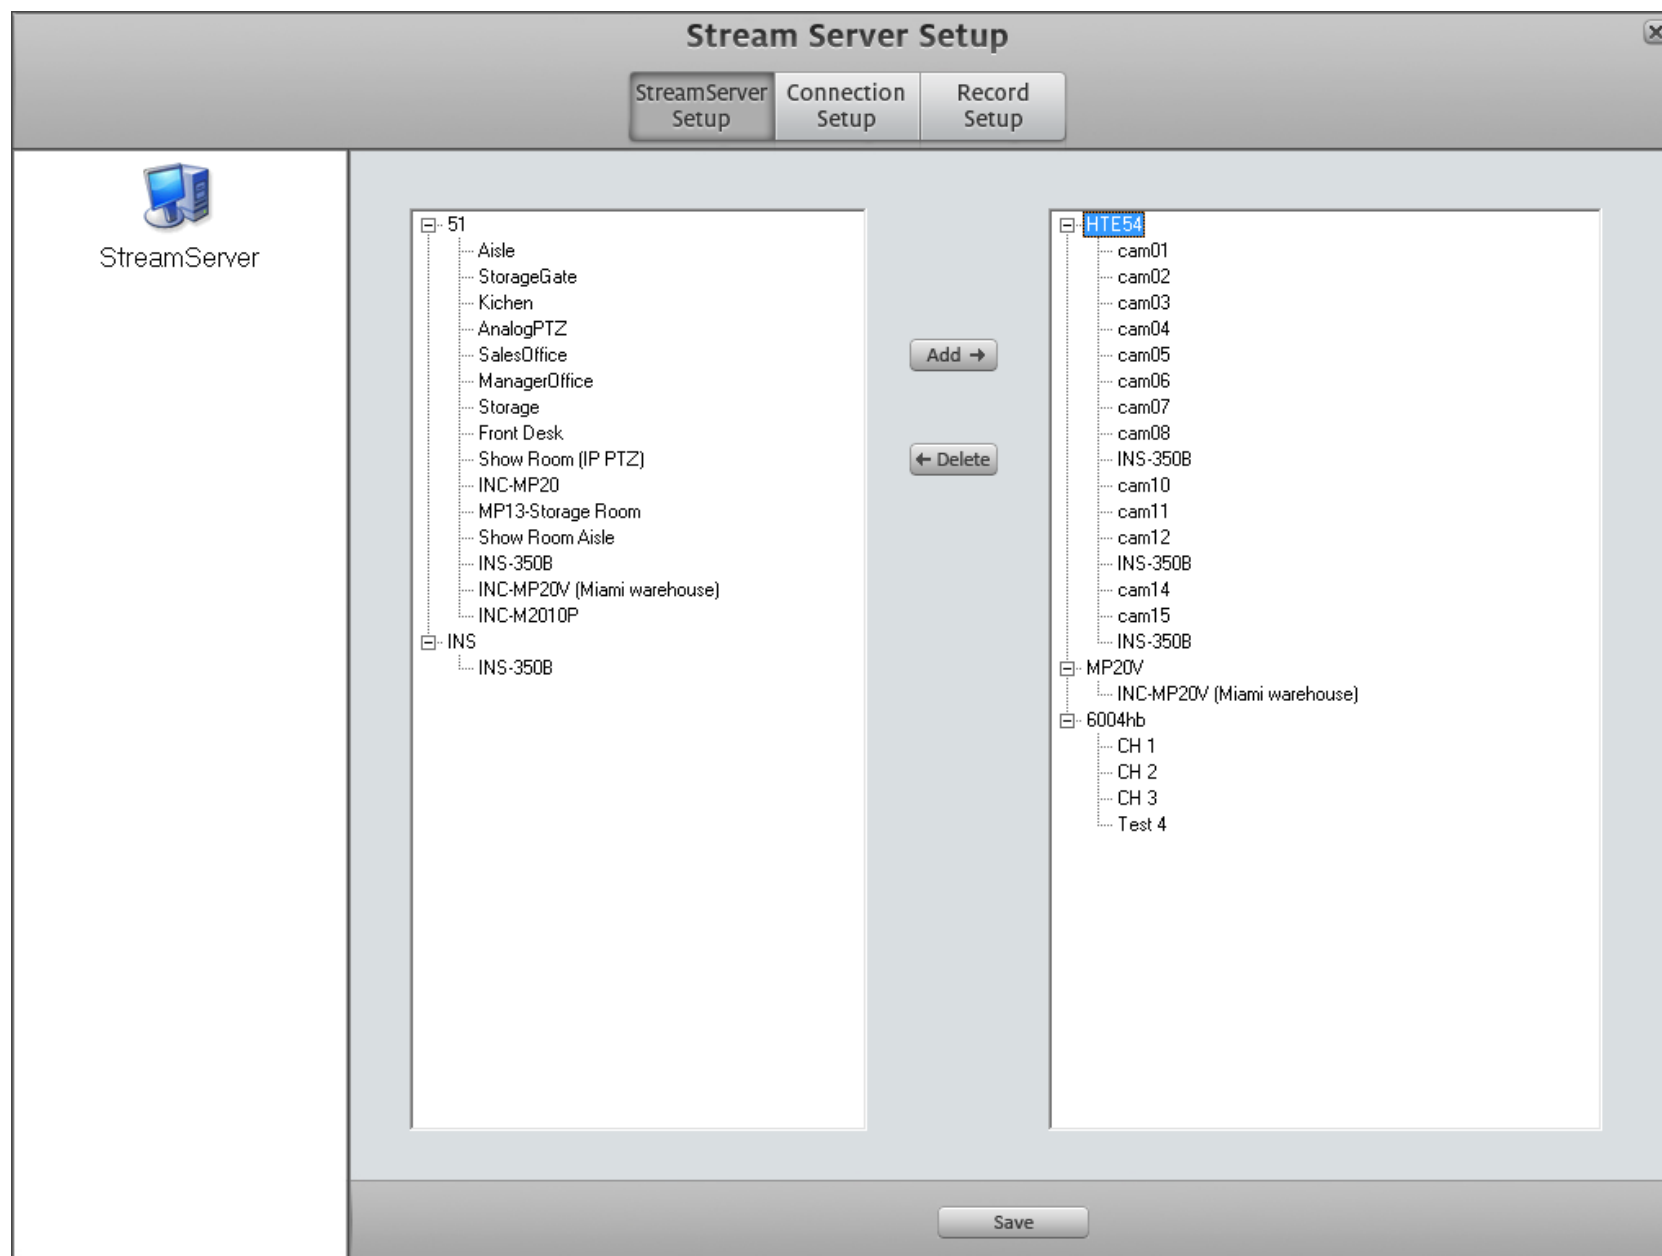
Stream Server Setup

StreamServer Setup | Connection Setup | Record Setup

StreamServer

51
Aisle
StorageGate
Kichen
AnalogPTZ
SalesOffice
ManagerOffice
Storage
Front Desk
Show Room (IP PTZ)
INC-MP20
MP13-Storage Room
Show Room Aisle
INS-350B
INC-MP20V (Miami warehouse)
INC-M2010P
INS
INS-350B

Add →

← Delete

HTE54
cam01
cam02
cam03
cam04
cam05
cam06
cam07
cam08
INS-350B
cam10
cam11
cam12
INS-350B
cam14
cam15
INS-350B
MP20V
INC-MP20V (Miami warehouse)
6004hb
CH 1
CH 2
CH 3
Test 4

Save